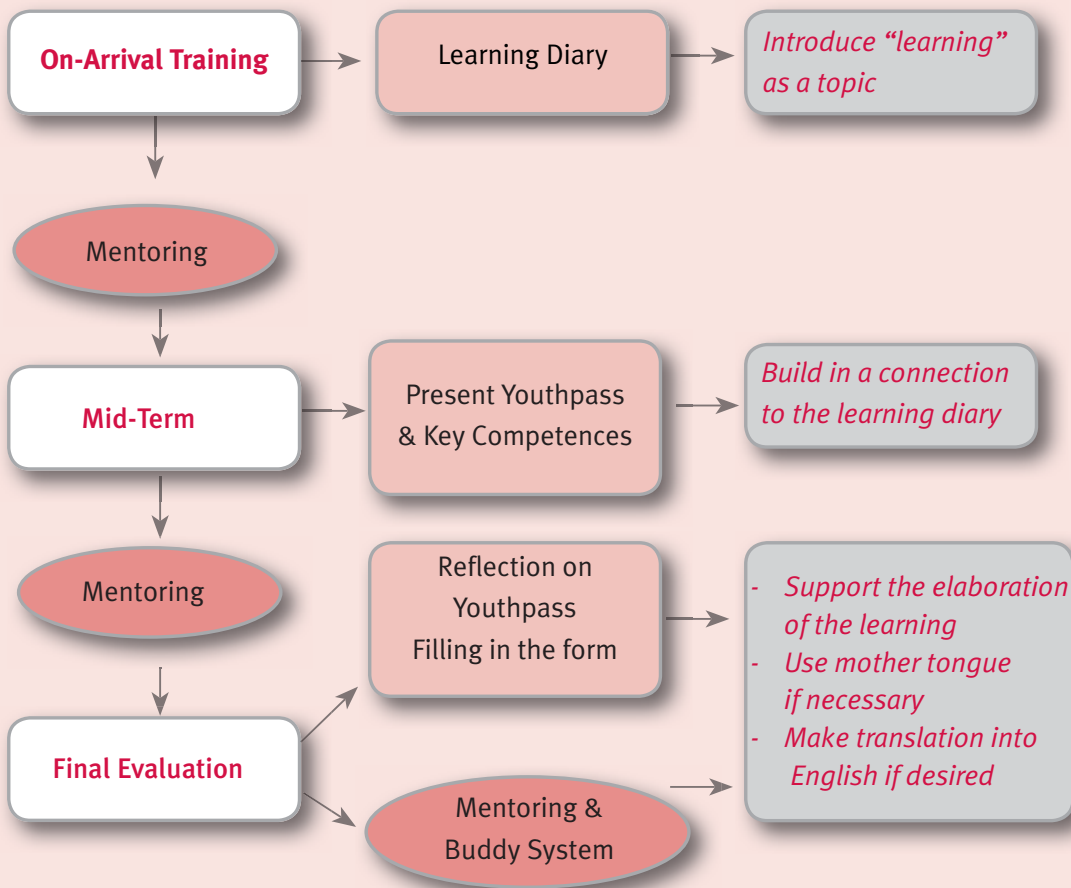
On-Arrival Training

Learning Diary

Introduce "learning" as a topic

Mentoring

Mid-Term

Present Youthpass & Key Competences

Build in a connection to the learning diary

Mentoring

Reflection on Youthpass Filling in the form

- Support the elaboration of the learning
- Use mother tongue if necessary
- Make translation into English if desired

Final Evaluation

Mentoring & Buddy System